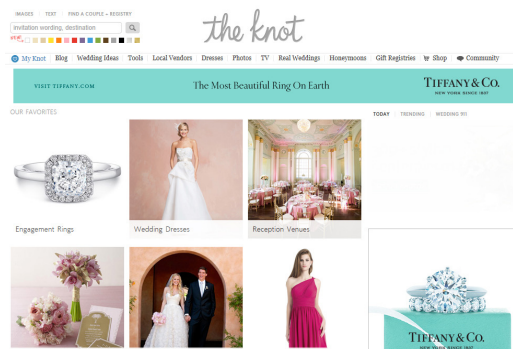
IMAGES | TEXT | FIND A COUPLE + REGISTRY

invitation wording, destination

new!

the knot

My Knot | Blog | Wedding Ideas | Tools | Local Vendors | Dresses | Photos | TV | Real Weddings | Honeymoons | Gift Registries | Shop | Community

VISIT TIFFANY.COM

The Most Beautiful Ring On Earth

TIFFANY & CO.
NEW YORK SINCE 1837

OUR FAVORITES

TODAY | TRENDING | WEDDING 911

Engagement Rings

Wedding Dresses

Reception Venues

TIFFANY & CO.
NEW YORK SINCE 1837